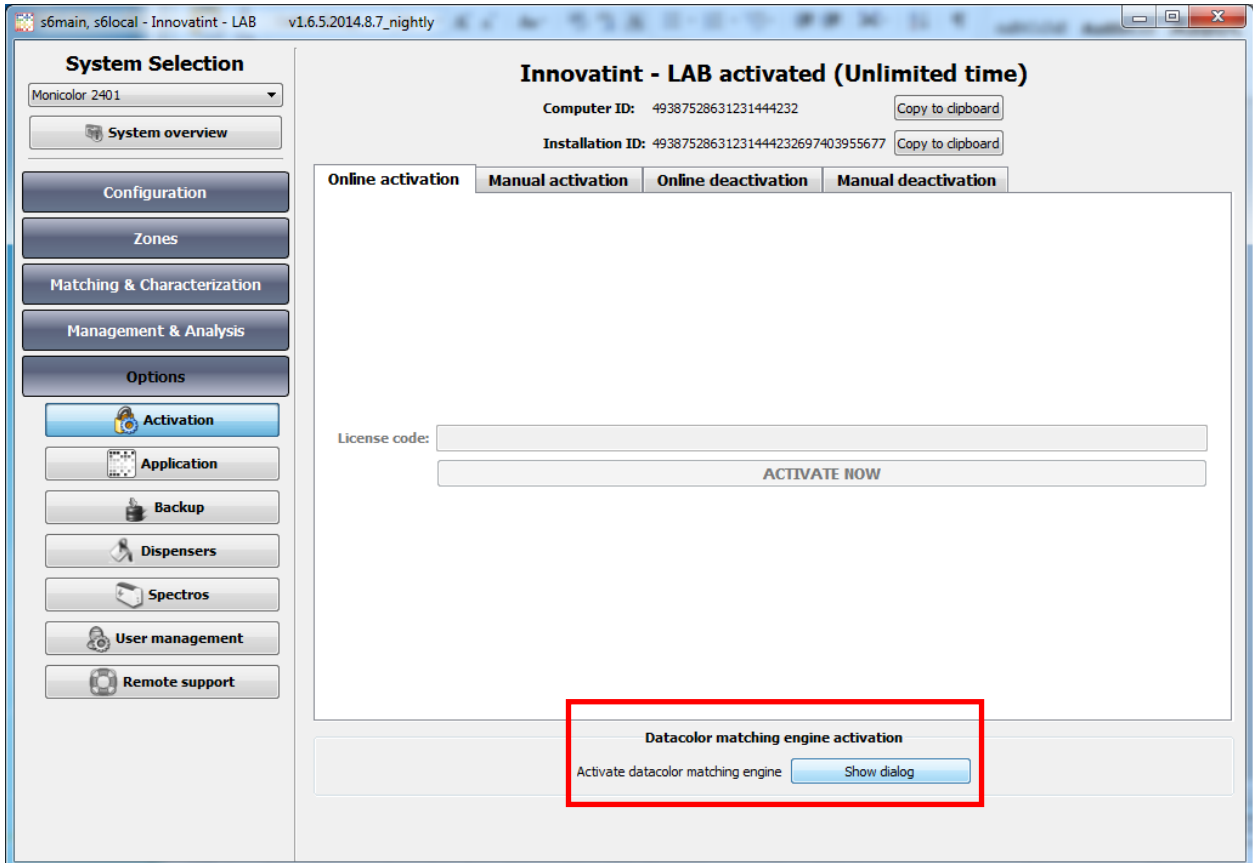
s6main, s6local - Innovatint - LAB v1.6.5.2014.8.7_nightly

System Selection
Monicolor 2401
System overview

Configuration
Zones
Matching & Characterization
Management & Analysis
Options
Activation
Application
Backup
Dispensers
Spectros
User management
Remote support

Innovatint - LAB activated (Unlimited time)
Computer ID: 49387528631231444232 Copy to clipboard
Installation ID: 4938752863123144423269740395567 Copy to clipboard

Online activation | Manual activation | Online deactivation | Manual deactivation

License code:
ACTIVATE NOW

Datacolor matching engine activation
Activate datacolor matching engine Show dialog